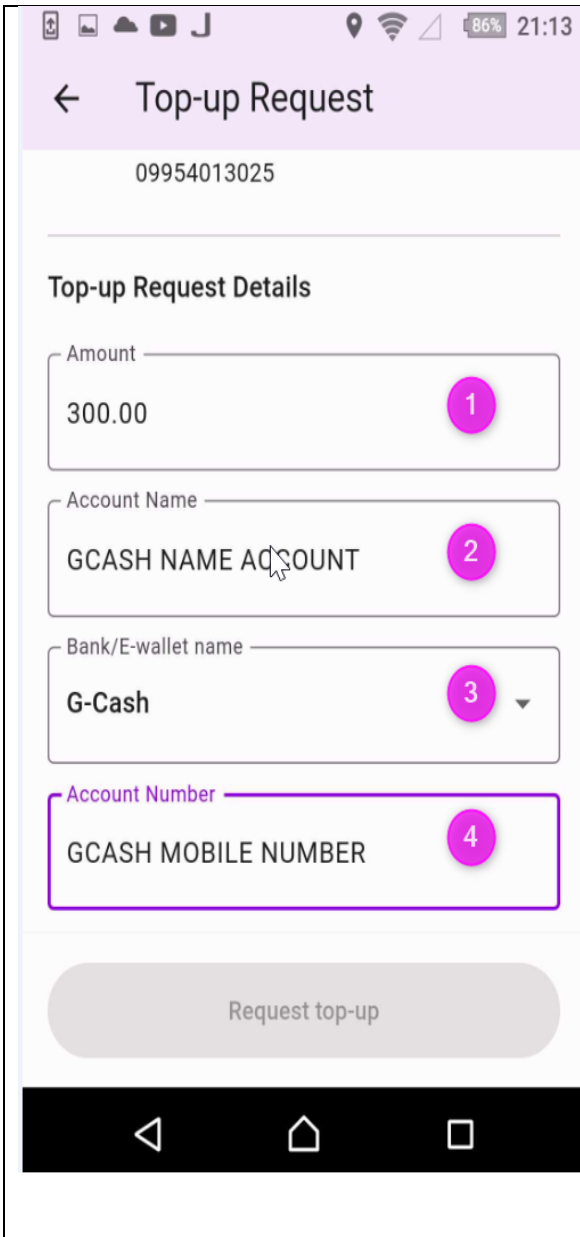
J 86% 21:13

← Top-up Request

09954013025

Top-up Request Details

Amount
300.00
1

Account Name
GCASH NAME ACCOUNT
2

Bank/E-wallet name
G-Cash
3

Account Number
GCASH MOBILE NUMBER
4

Request top-up